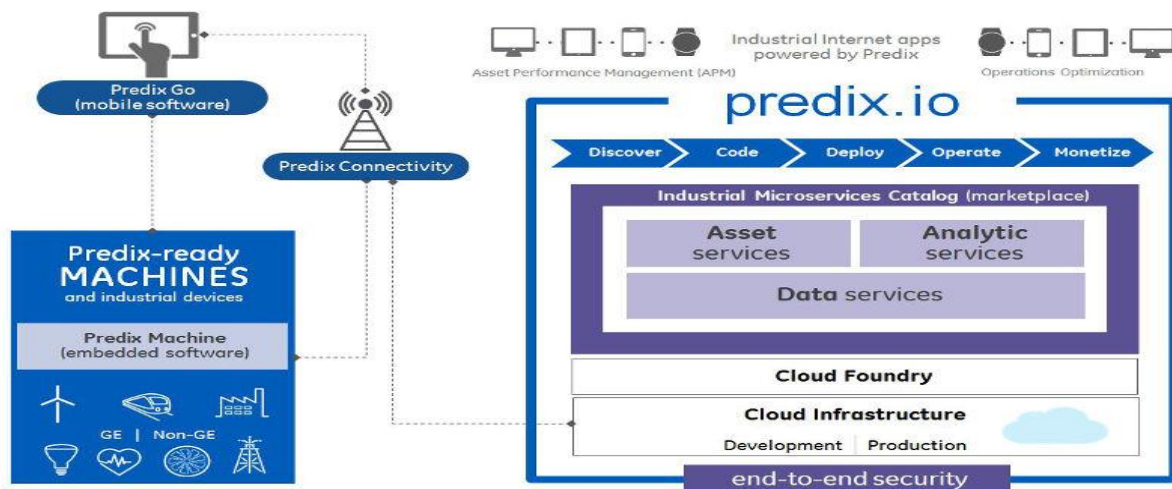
Predix Go
(mobile software)

Predix Connectivity

Predix-ready
MACHINES
and industrial devices

Predix Machine
(embedded software)

GE | Non-GE

Asset Performance Management (APM)

Industrial Internet apps
powered by Predix

Operations Optimization

predix.io

Discover
Code
Deploy
Operate
Monetize

Industrial Microservices Catalog (marketplace)

Asset
services

Analytic
services

Data services

Cloud Foundry

Cloud Infrastructure

Development | Production

end-to-end security